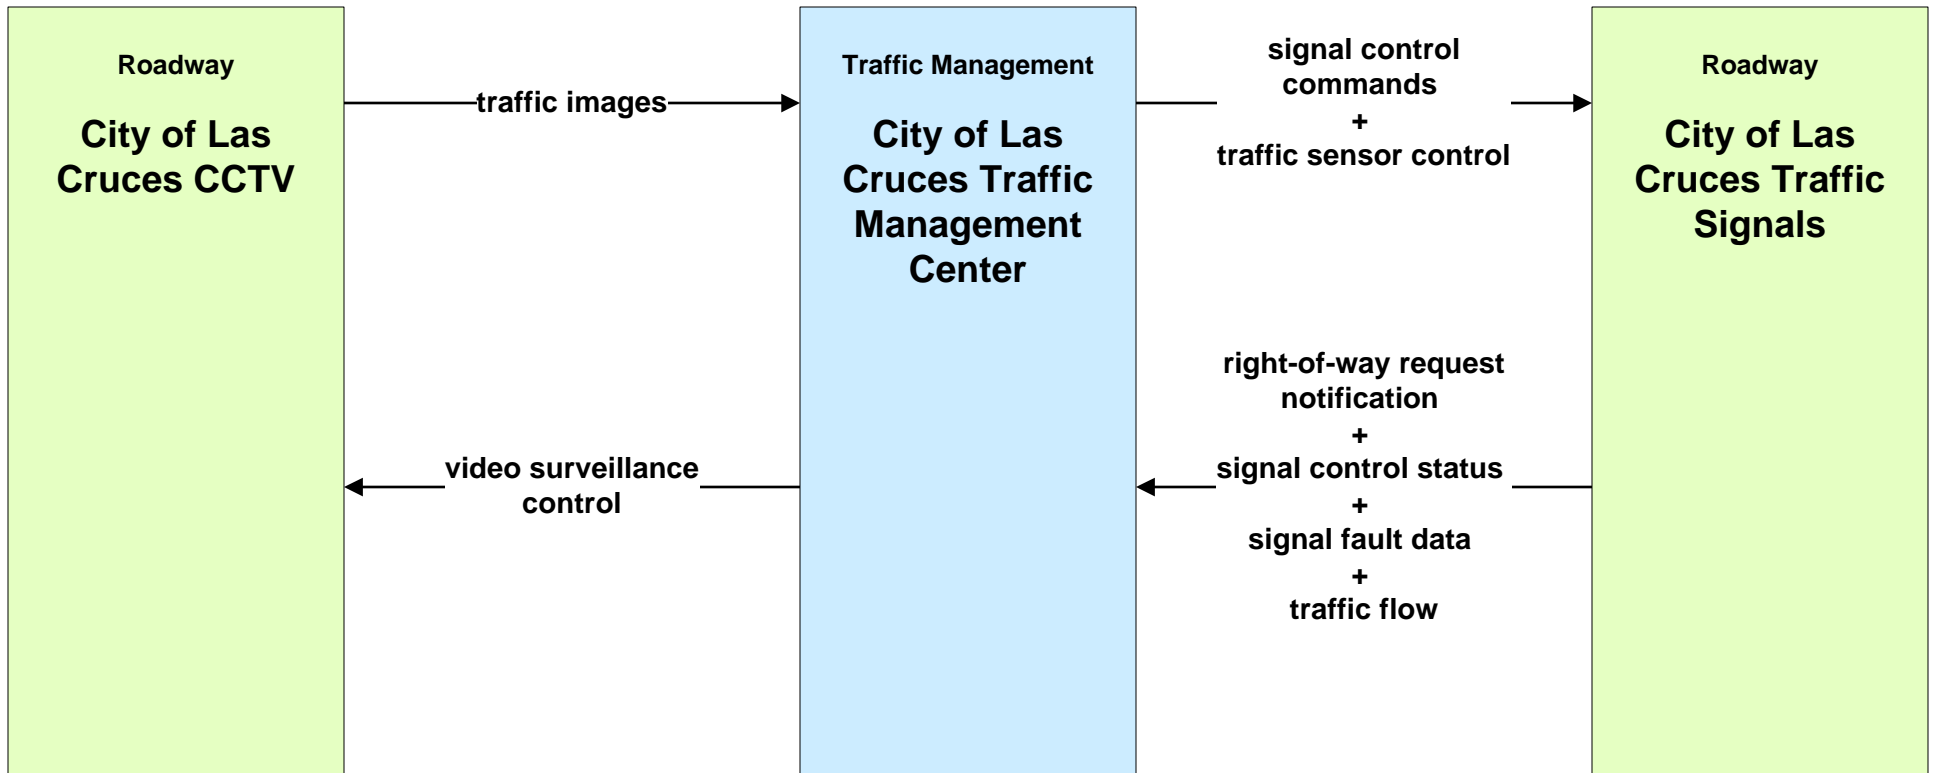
Roadway

City of Las Cruces CCTV

traffic images

video surveillance control

Traffic Management

City of Las Cruces Traffic Management Center

signal control commands
+
traffic sensor control

right-of-way request notification
+
signal control status
+
signal fault data
+
traffic flow

Roadway

City of Las Cruces Traffic Signals